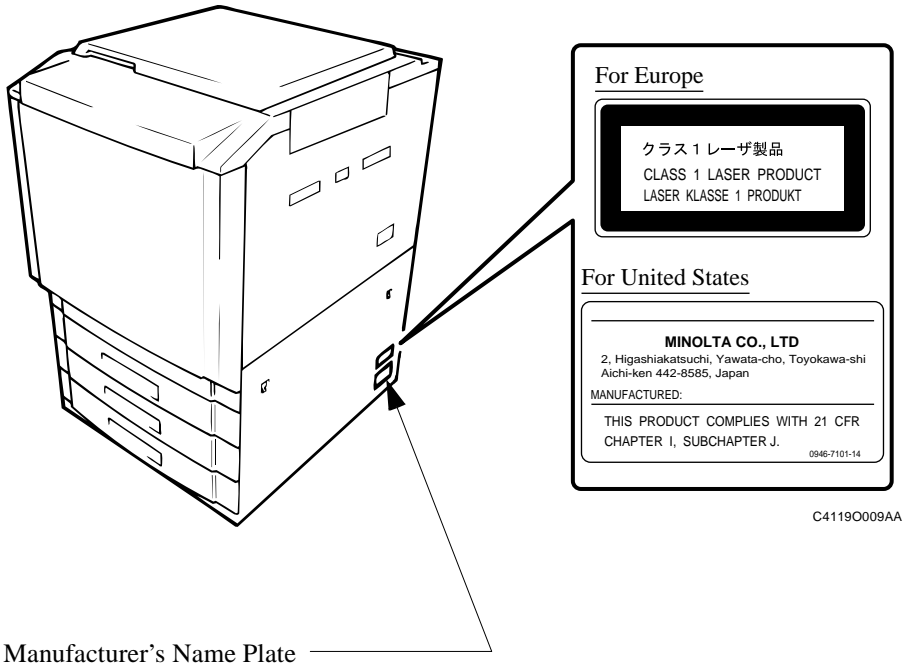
For Europe

クラス1レーザ製品
CLASS 1 LASER PRODUCT
LASER KLASSE 1 PRODUKT

For United States

MINOLTA CO., LTD
2, Higashiakatsuchi, Yawata-cho, Toyokawa-shi Aichi-ken 442-8585, Japan
MANUFACTURED:
THIS PRODUCT COMPLIES WITH 21 CFR CHAPTER I, SUBCHAPTER J.
0946-7101-14

C4119O009AA

Manufacturer's Name Plate